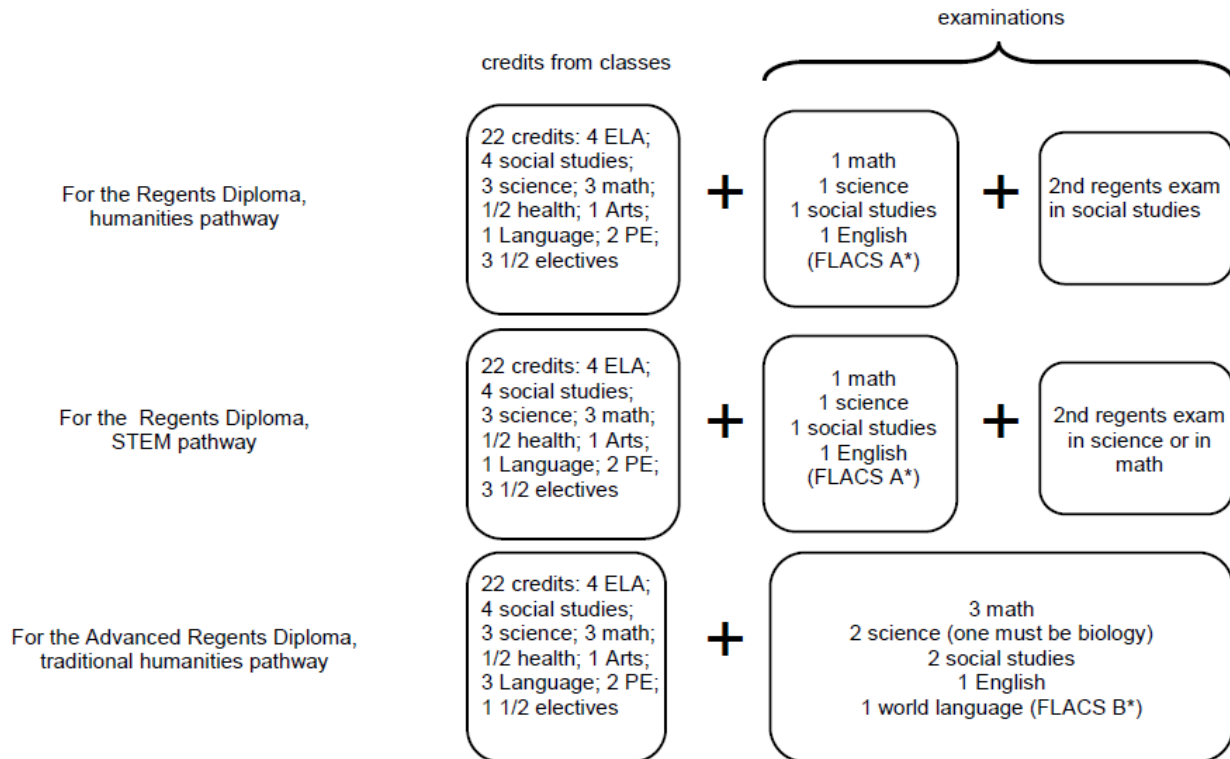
examinations

credits from classes

For the Regents Diploma, humanities pathway

22 credits: 4 ELA; 4 social studies; 3 science; 3 math; 1/2 health; 1 Arts; 1 Language; 2 PE; 3 1/2 electives

+

1 math
1 science
1 social studies
1 English
(FLACS A*)

+

2nd regents exam in social studies

For the Regents Diploma, STEM pathway

22 credits: 4 ELA; 4 social studies; 3 science; 3 math; 1/2 health; 1 Arts; 1 Language; 2 PE; 3 1/2 electives

+

1 math
1 science
1 social studies
1 English
(FLACS A*)

+

2nd regents exam in science or in math

For the Advanced Regents Diploma, traditional humanities pathway

22 credits: 4 ELA; 4 social studies; 3 science; 3 math; 1/2 health; 1 Arts; 3 Language; 2 PE; 1 1/2 electives

+

3 math
2 science (one must be biology)
2 social studies
1 English
1 world language (FLACS B*)